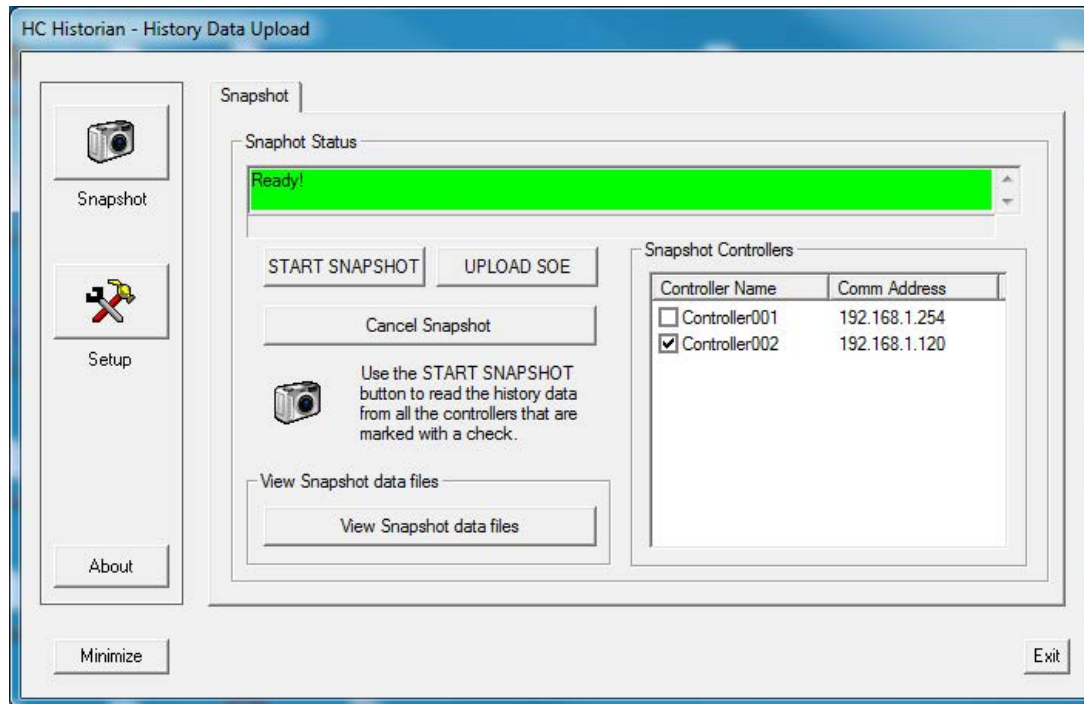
HC Historian - History Data Upload

Snapshot

Setup

About

Snapshot

Snaphot Status

Ready!

START SNAPSHOT

UPLOAD SOE

Cancel Snapshot

Use the START SNAPSHOT button to read the history data from all the controllers that are marked with a check.

View Snapshot data files

View Snapshot data files

Snapshot Controllers

| Controller Name | Comm Address |
|---|---|
| ☐ Controller001 | 192.168.1.254 |
| ☑ Controller002 | 192.168.1.120 |

Minimize

Exit